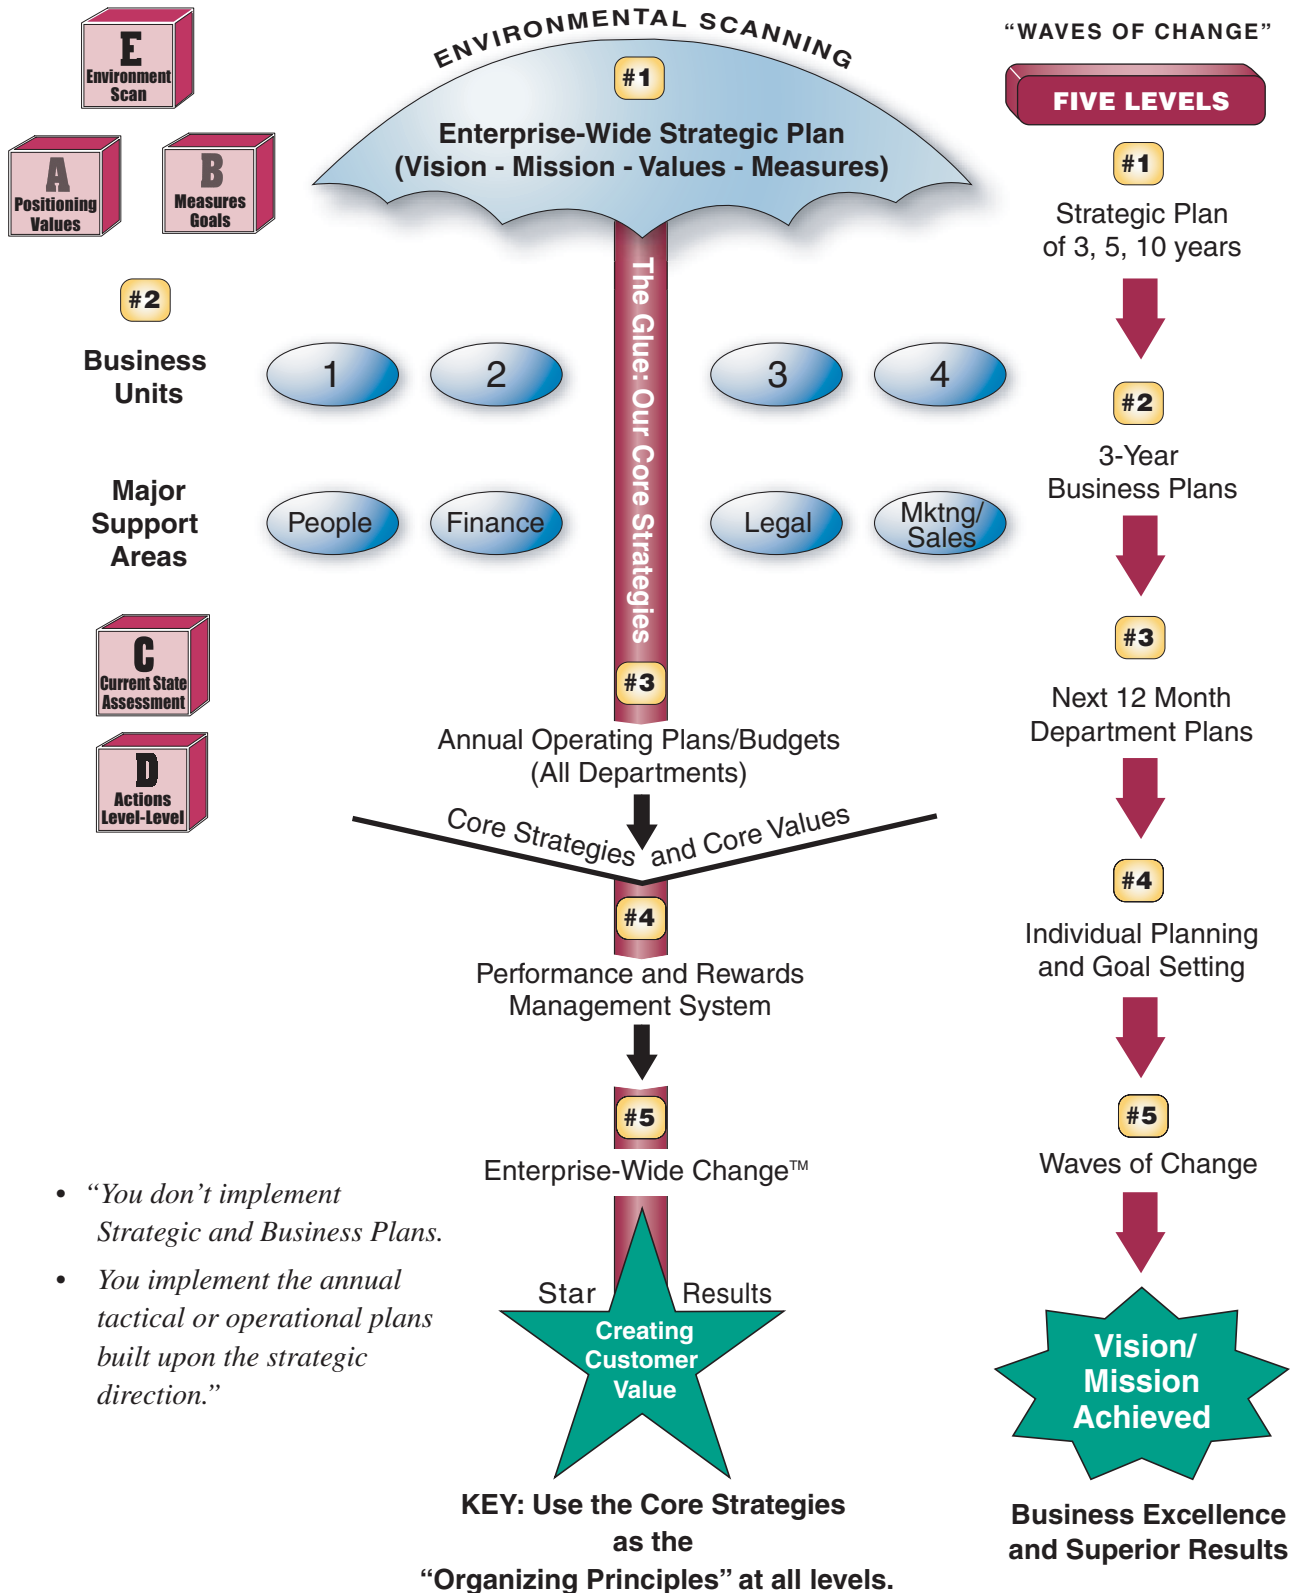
E
Environment Scan

A
Positioning Values

B
Measures Goals

ENVIRONMENTAL SCANNING

#1

Enterprise-Wide Strategic Plan
(Vision - Mission - Values - Measures)

"WAVES OF CHANGE"

FIVE LEVELS

#1

Strategic Plan of 3, 5, 10 years

#2

Business Units

1

2

The Glue: Our Core Strategies

3

4

#2

3-Year Business Plans

Major Support Areas

People

Finance

Legal

Mktng/ Sales

#3

C
Current State Assessment

D
Actions Level-Level

#3

Next 12 Month Department Plans

Annual Operating Plans/Budgets
(All Departments)

Core Strategies and Core Values

#4

#4

Individual Planning and Goal Setting

Performance and Rewards Management System

#5

#5

Waves of Change

Enterprise-Wide Change™

• "You don't implement Strategic and Business Plans.

• You implement the annual tactical or operational plans built upon the strategic direction."

Star

Results

Creating Customer Value

Vision/ Mission Achieved

KEY: Use the Core Strategies as the "Organizing Principles" at all levels.

Business Excellence and Superior Results